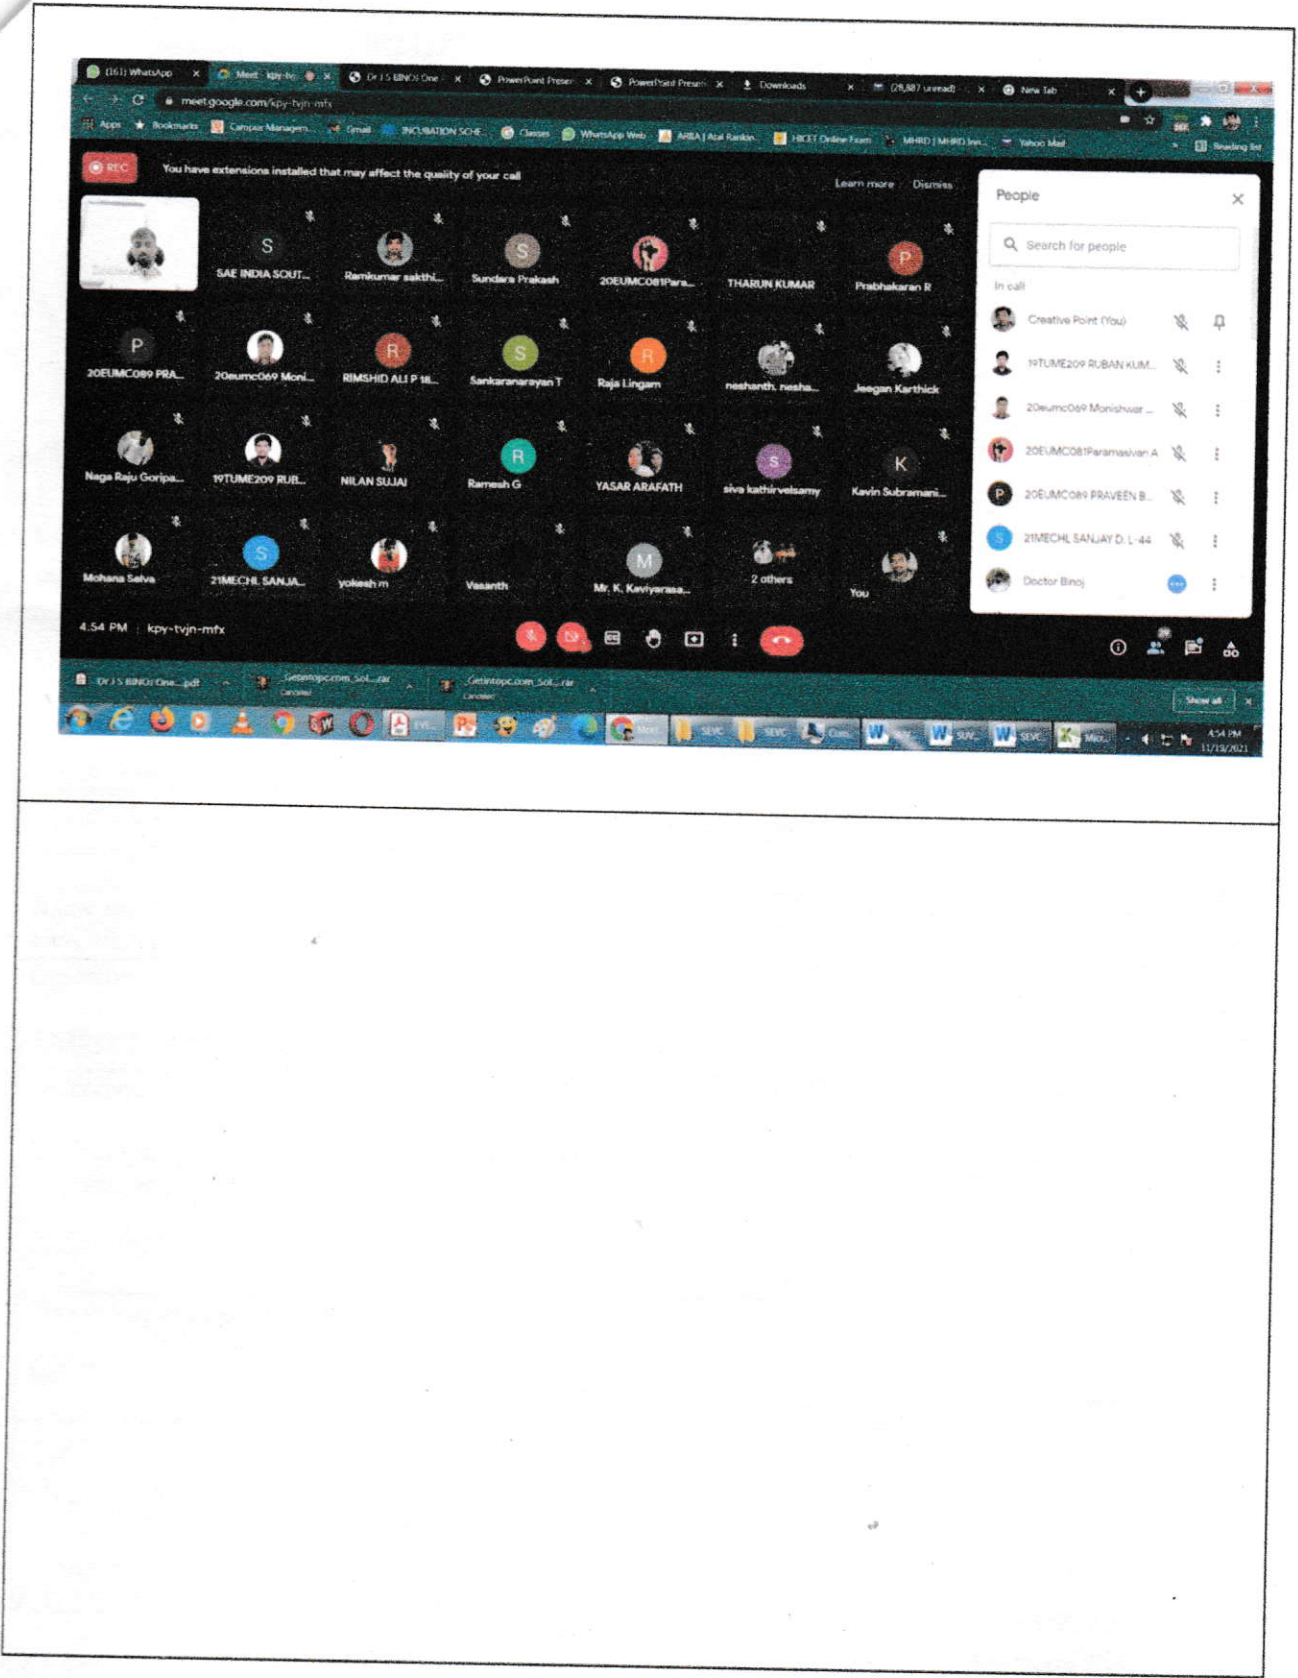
(161) WhatsApp × Meet - kpy-tvj × Dr J S BINOJ One × PowerPoint Preser × PowerPoint Presen × Downloads × (28,887 unread) × New Tab ×

meet.google.com/kpy-tvjn-mfx

Apps Bookmarks Campus Managem... Gmail INCUBATION SCHE... Classes WhatsApp Web ARIIA | Atal Rankin... HICET Online Exam MHRD | MHRD Inn... Yahoo Mail Reading list

REC You have extensions installed that may affect the quality of your call Learn more Dismiss

S SAE INDIA SOUT...
Ramkumar sakthi...
S Sundara Prakash
20EUMC081Para...
THARUN KUMAR
P Prabhakaran R
P 20EUMC089 PRA...
20eumc069 Moni...
R RIMSHID ALI P 18...
S Sankaranarayan T
R Raja Lingam
neshanth. nesha...
Jeegan Karthick
Naga Raju Goripa...
19TUME209 RUB...
NILAN SUJAI
R Ramesh G
YASAR ARAFATH
S siva kathirvelsamy
K Kavin Subramani...
Mohana Selva
S 21MECHL SANJA...
yokesh m
Vasanth
M Mr. K. Kaviyarasa...
2 others
You

People
Search for people
In call
Creative Point (You)
19TUME209 RUBAN KUM...
20eumc069 Monishwar ...
20EUMC081Paramasivan A
P 20EUMC089 PRAVEEN B...
S 21MECHL SANJAY D L-44
Doctor Binoj

4:54 PM | kpy-tvjn-mfx

Dr J S BINOJ One....pdf Getintopc.com_Sol....rar Cancelled Getintopc.com_Sol....rar Cancelled Show all

Meet SEVC SEVC Cons SUV SEVC Micr 4:54 PM 11/19/2021